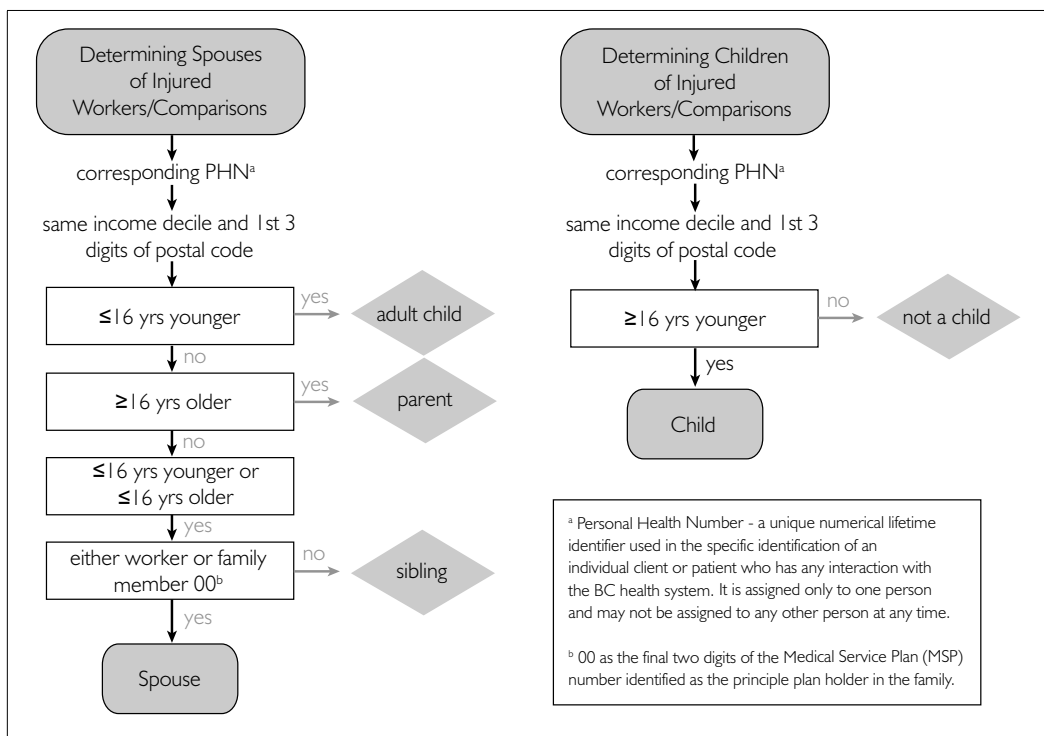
Determining Spouses of Injured Workers/Comparisons

corresponding PHN$^a$

same income decile and 1st 3 digits of postal code

≤16 yrs younger

yes

adult child

no

≥16 yrs older

yes

parent

no

≤16 yrs younger or ≤16 yrs older

yes

either worker or family member 00$^b$

no

sibling

yes

Spouse

Determining Children of Injured Workers/Comparisons

corresponding PHN$^a$

same income decile and 1st 3 digits of postal code

≥16 yrs younger

no

not a child

yes

Child

$^a$ Personal Health Number - a unique numerical lifetime identifier used in the specific identification of an individual client or patient who has any interaction with the BC health system. It is assigned only to one person and may not be assigned to any other person at any time.

$^b$ 00 as the final two digits of the Medical Service Plan (MSP) number identified as the principle plan holder in the family.